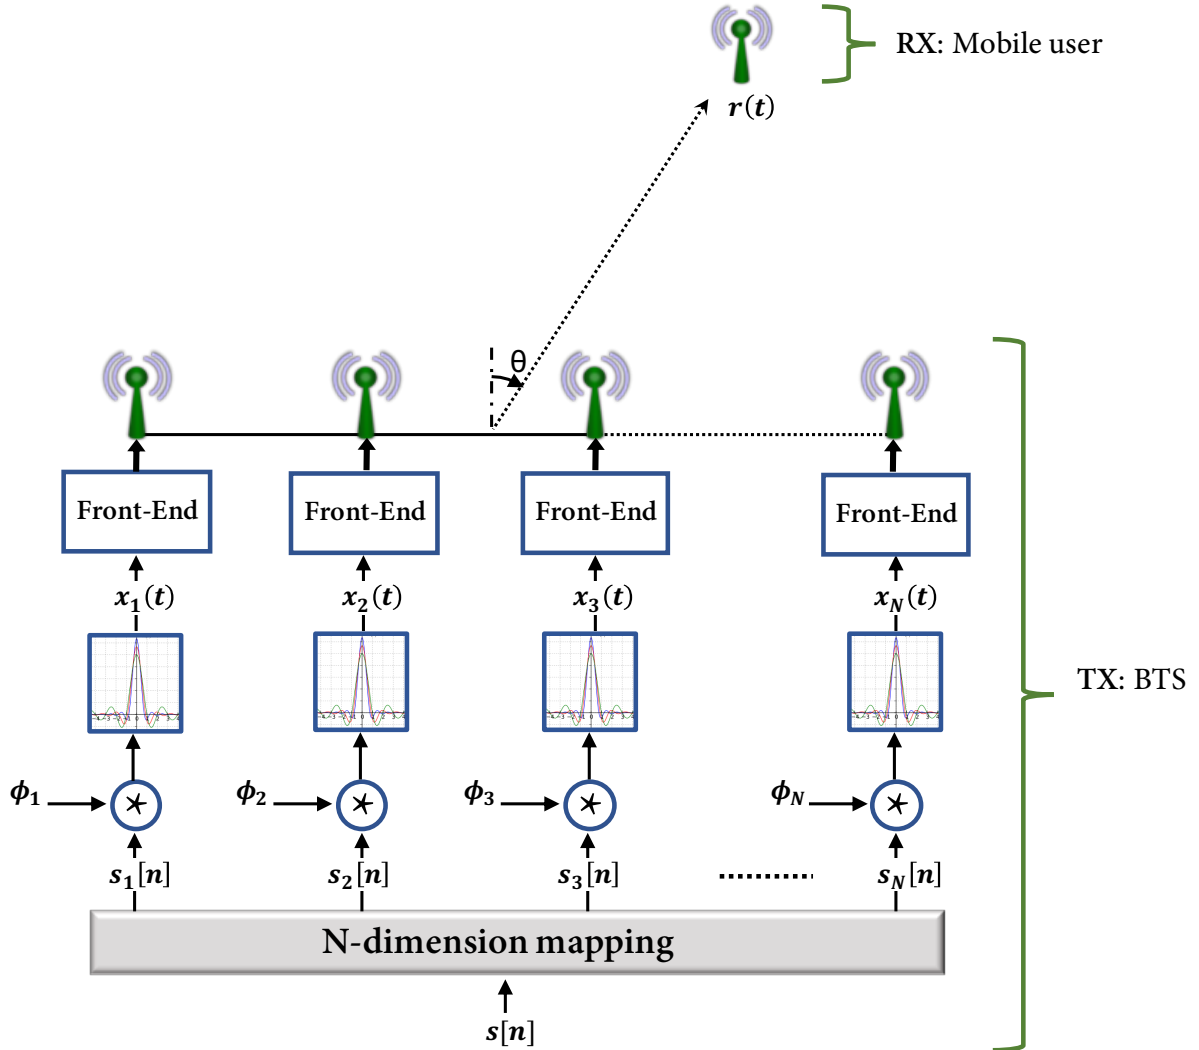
RX: Mobile user

$r(t)$

θ

Front-End

Front-End

Front-End

Front-End

$x_1(t)$

$x_2(t)$

$x_3(t)$

$x_N(t)$

TX: BTS

$\phi_1$

$\phi_2$

$\phi_3$

$\phi_N$

$s_1[n]$

$s_2[n]$

$s_3[n]$

$s_N[n]$

N-dimension mapping

$s[n]$